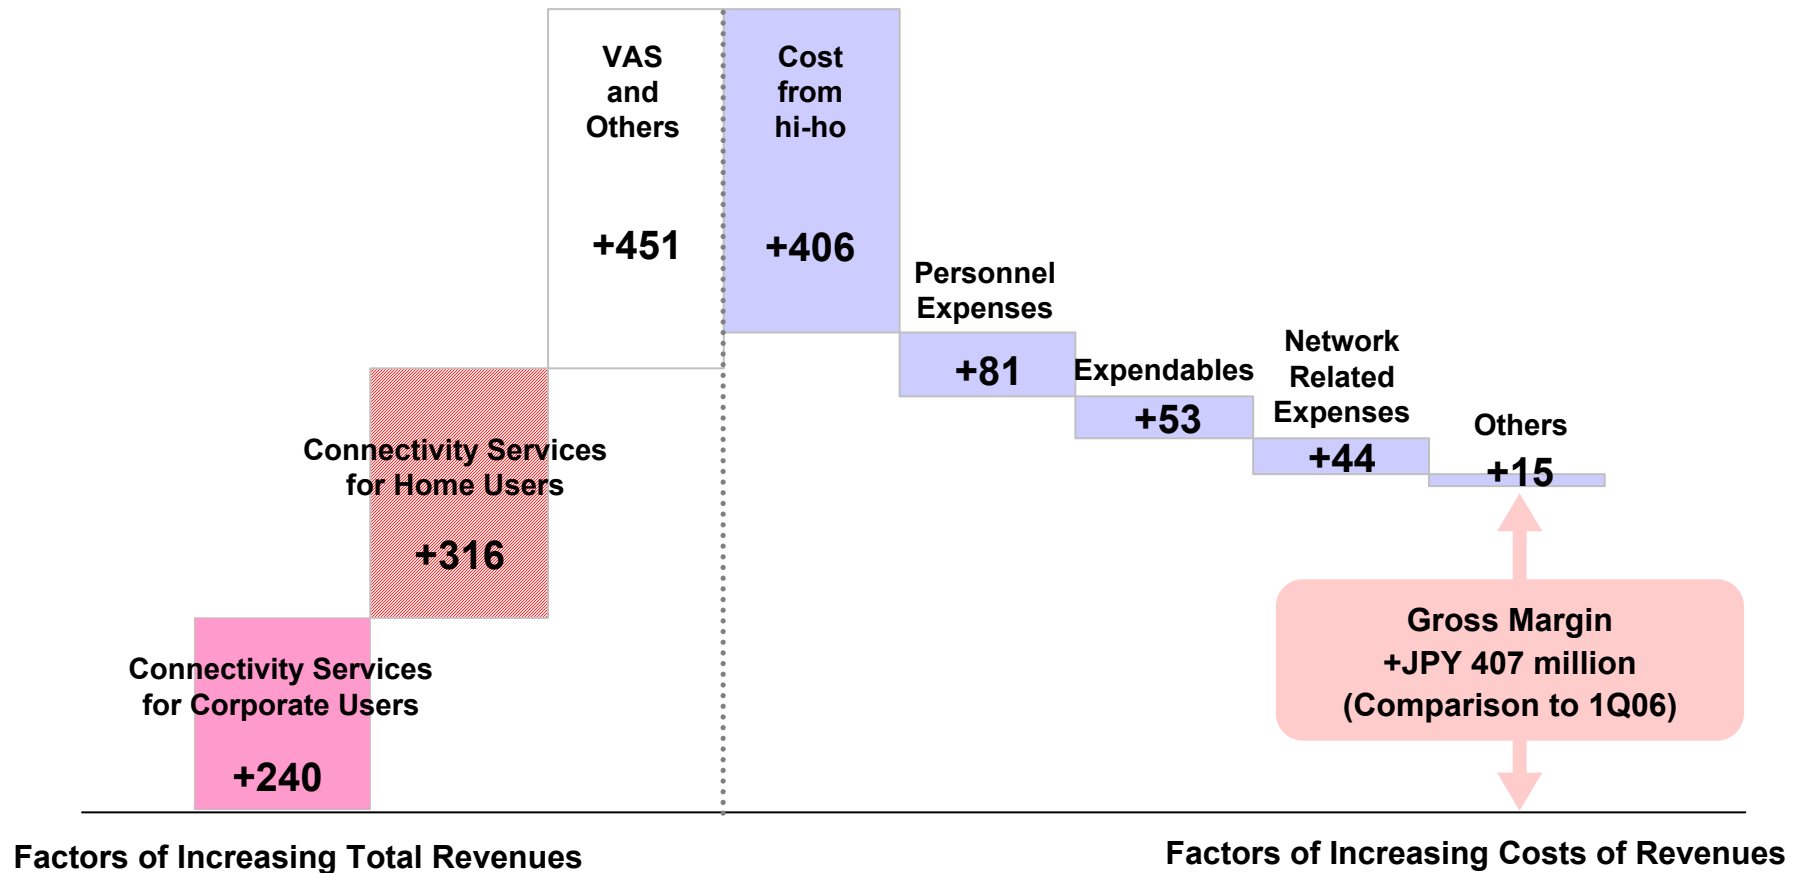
VAS and Others

+451

Cost from hi-ho

+406

Personnel Expenses

+81

Expendables

+53

Network Related Expenses

+44

Others

+15

Connectivity Services for Home Users

+316

Connectivity Services for Corporate Users

+240

Gross Margin
+JPY 407 million
(Comparison to 1Q06)

Factors of Increasing Total Revenues

Factors of Increasing Costs of Revenues